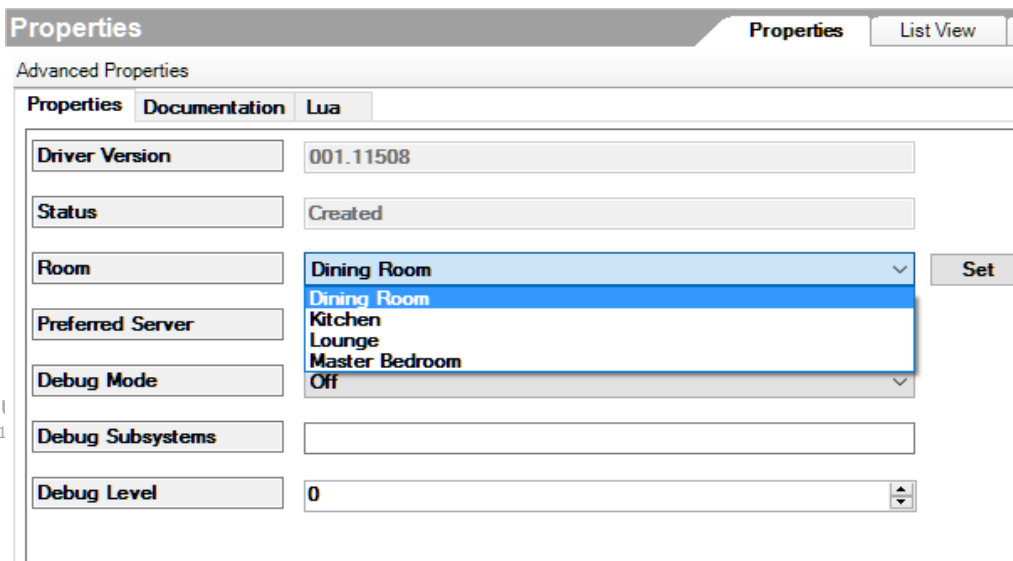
Properties

Properties | List View

Advanced Properties

Properties | Documentation | Lua

Driver Version | 001.11508

Status | Created

Room | Dining Room | Set

Dining Room
Kitchen
Lounge
Master Bedroom

Preferred Server

Debug Mode | Off

Debug Subsystems

Debug Level | 0